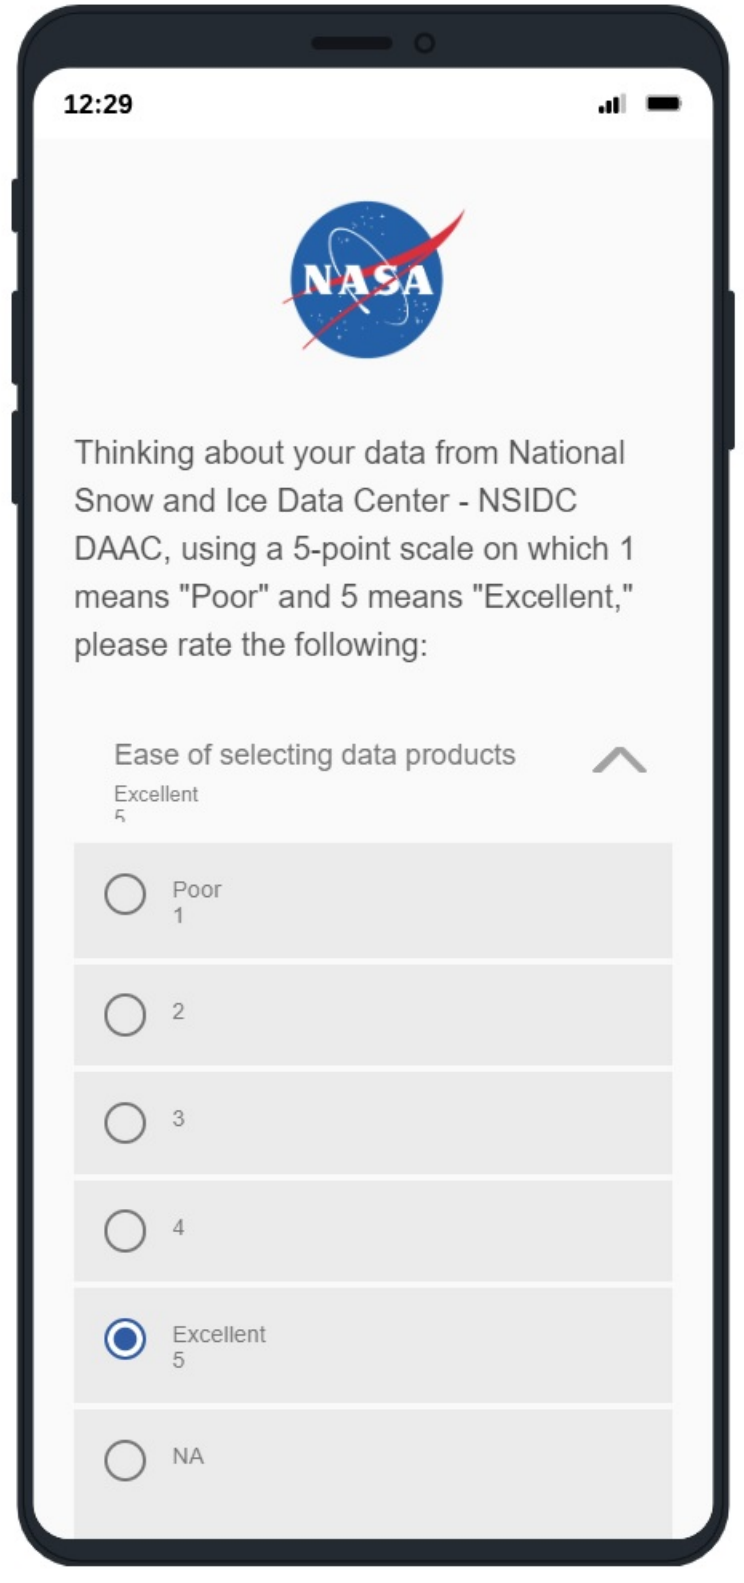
12:29

NASA

Thinking about your data from National Snow and Ice Data Center - NSIDC DAAC, using a 5-point scale on which 1 means "Poor" and 5 means "Excellent," please rate the following:

Ease of selecting data products
Excellent
5

Poor
1

2

3

4

Excellent
5

NA